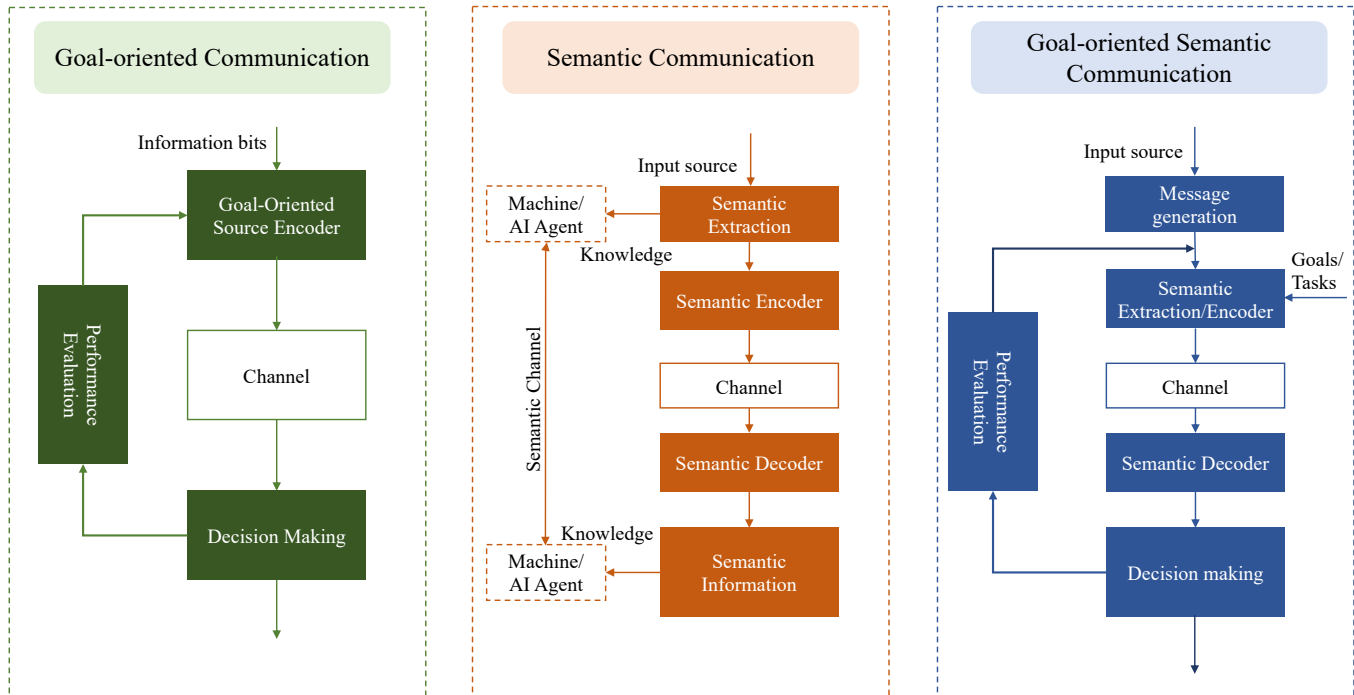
Goal-oriented Communication

Information bits

Goal-Oriented Source Encoder

Performance Evaluation

Channel

Decision Making

Semantic Communication

Input source

Machine/ AI Agent

Semantic Extraction

Knowledge

Semantic Encoder

Semantic Channel

Channel

Semantic Decoder

Knowledge

Machine/ AI Agent

Semantic Information

Goal-oriented Semantic Communication

Input source

Message generation

Goals/ Tasks

Semantic Extraction/Encoder

Performance Evaluation

Channel

Semantic Decoder

Decision making